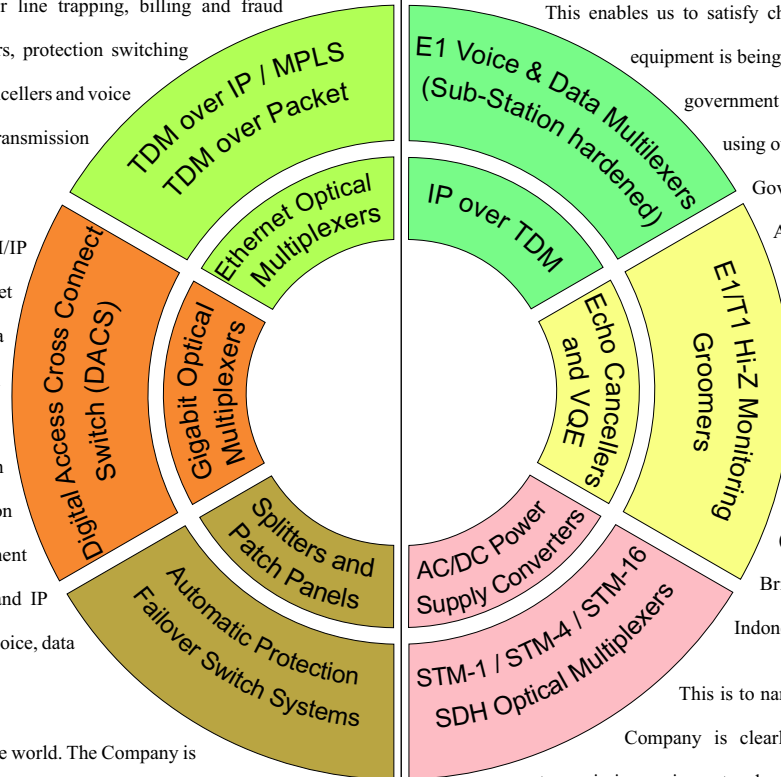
r line trapping, billing and fraud
s, protection switching
cellers and voice
ransmission

/IP
et
a

n
on
ment
and IP
oice, data

e world. The Company is

TDM over IP / MPLS
TDM over Packet

Ethernet Optical Multiplexers

Digital Access Cross Connect Switch (DACS)

Gigabit Optical Multiplexers

Splitters and Patch Panels

Automatic Protection Failover Switch Systems

E1 Voice & Data Multilexers (Sub-Station hardened)

IP over TDM

E1/T1 Hi-Z Monitoring Groomers

Echo Cancellers and VQE

AC/DC Power Supply Converters

STM-1 / STM-4 / STM-16 SDH Optical Multiplexers

This enables us to satisfy ch
equipment is being
government
using o
Gov
A

C
Br
Indon

This is to nar
Company is clearl